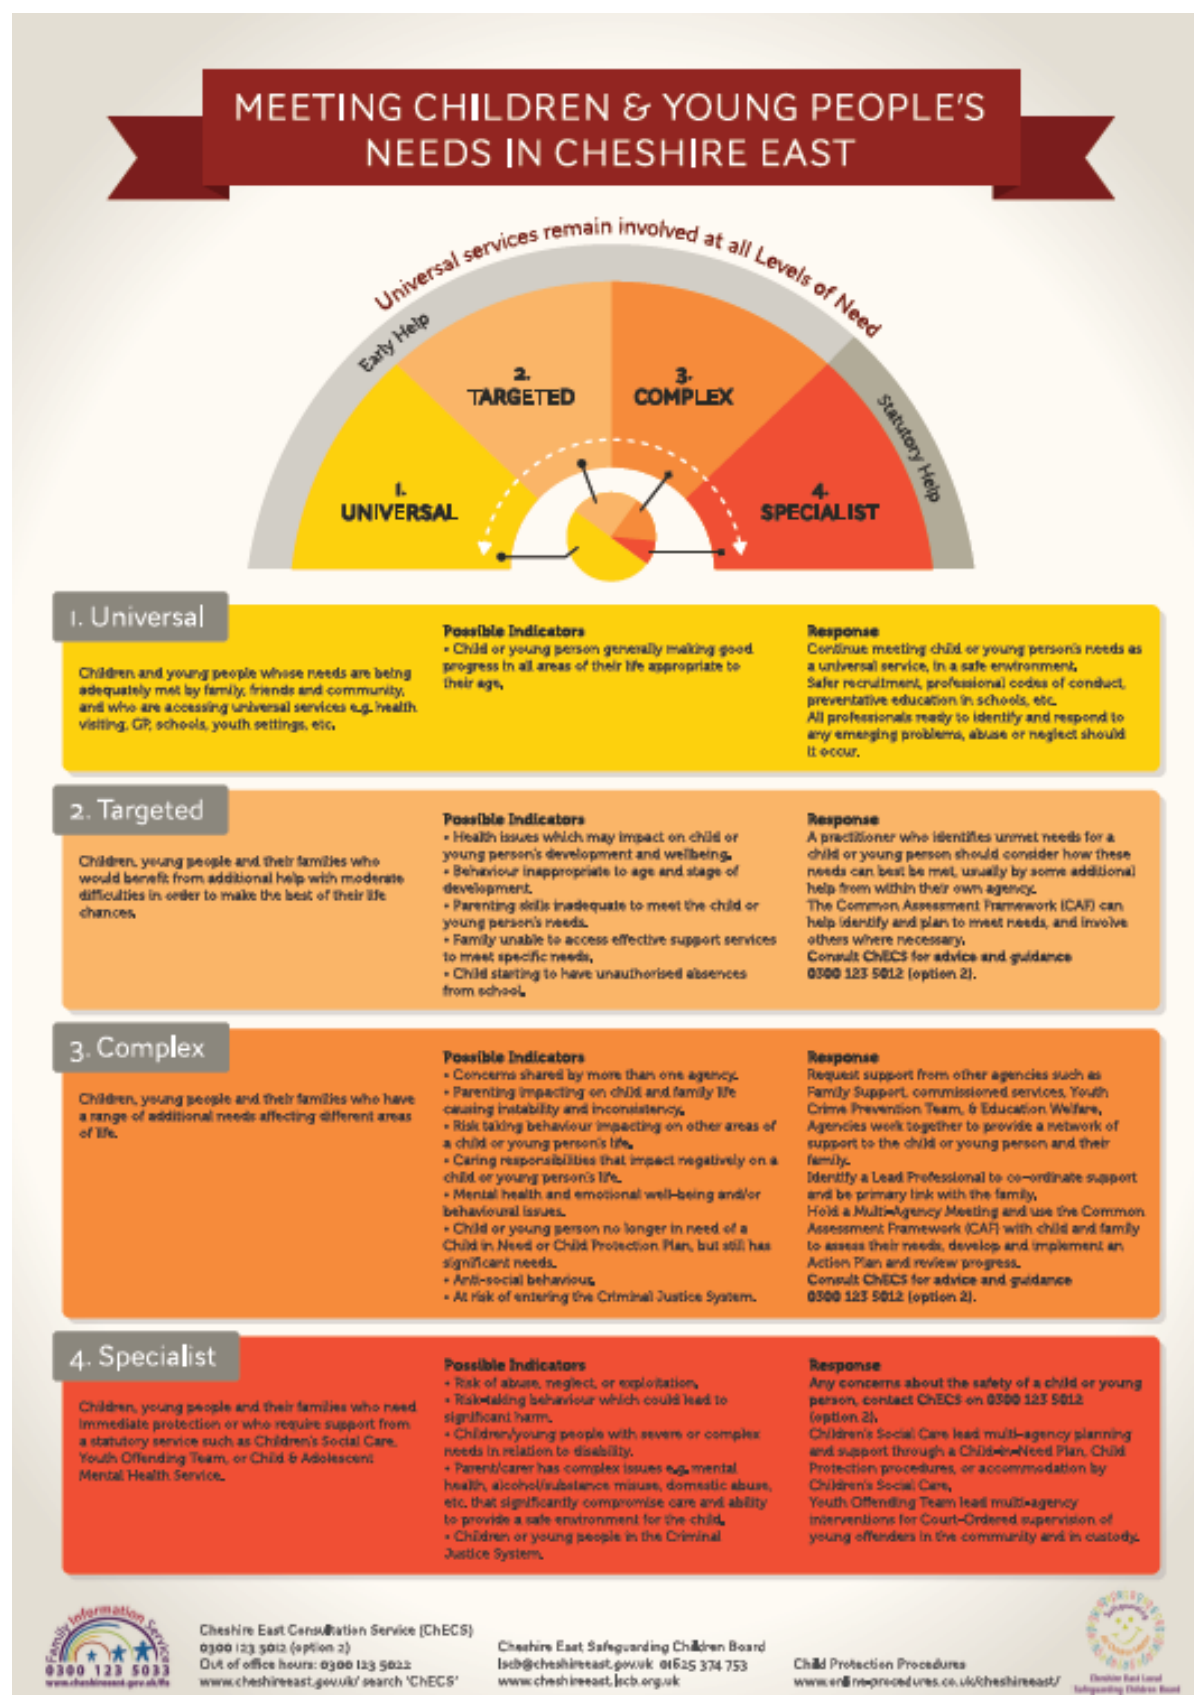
MEETING CHILDREN & YOUNG PEOPLE'S NEEDS IN CHESHIRE EAST

Universal services remain involved at all Levels of Need

Early Help

Statutory Help

1. UNIVERSAL

2. TARGETED

3. COMPLEX

4. SPECIALIST

1. Universal

Children and young people whose needs are being adequately met by family, friends and community, and who are accessing universal services e.g. health visiting, GP, schools, youth settings, etc.

Possible Indicators
• Child or young person generally making good progress in all areas of their life appropriate to their age.

Response
Continue meeting child or young person's needs as a universal service, in a safe environment.
Safer recruitment, professional codes of conduct, preventative education in schools, etc.
All professionals ready to identify and respond to any emerging problems, abuse or neglect should it occur.

2. Targeted

Children, young people and their families who would benefit from additional help with moderate difficulties in order to make the best of their life chances.

Possible Indicators
• Health issues which may impact on child or young person's development and wellbeing.
• Behaviour inappropriate to age and stage of development.
• Parenting skills inadequate to meet the child or young person's needs.
• Family unable to access effective support services to meet specific needs.
• Child starting to have unauthorised absences from school.

Response
A practitioner who identifies unmet needs for a child or young person should consider how these needs can best be met, usually by some additional help from within their own agency.
The Common Assessment Framework (CAF) can help identify and plan to meet needs, and involve others where necessary.
Consult ChECS for advice and guidance 0300 123 5012 (option 2).

3. Complex

Children, young people and their families who have a range of additional needs affecting different areas of life.

Possible Indicators
• Concerns shared by more than one agency.
• Parenting impacting on child and family life causing instability and inconsistency.
• Risk taking behaviour impacting on other areas of a child or young person's life.
• Caring responsibilities that impact negatively on a child or young person's life.
• Mental health and emotional well-being and/or behavioural issues.
• Child or young person no longer in need of a Child in Need or Child Protection Plan, but still has significant needs.
• Anti-social behaviour.
• At risk of entering the Criminal Justice System.

Response
Request support from other agencies such as Family Support, commissioned services, Youth Crime Prevention Team, & Education Welfare.
Agencies work together to provide a network of support to the child or young person and their family.
Identify a Lead Professional to co-ordinate support and be primary link with the family.
Hold a Multi-Agency Meeting and use the Common Assessment Framework (CAF) with child and family to assess their needs, develop and implement an Action Plan and review progress.
Consult ChECS for advice and guidance 0300 123 5012 (option 2).

4. Specialist

Children, young people and their families who need immediate protection or who require support from a statutory service such as Children's Social Care, Youth Offending Team, or Child & Adolescent Mental Health Service.

Possible Indicators
• Risk of abuse, neglect, or exploitation.
• Risk-taking behaviour which could lead to significant harm.
• Children/young people with severe or complex needs in relation to disability.
• Parent/carer has complex issues e.g. mental health, alcohol/substance misuse, domestic abuse, etc. that significantly compromise care and ability to provide a safe environment for the child.
• Children or young people in the Criminal Justice System.

Response
Any concerns about the safety of a child or young person, contact ChECS on 0300 123 5012 (option 2).
Children's Social Care lead multi-agency planning and support through a Child-in-Need Plan, Child Protection procedures, or accommodation by Children's Social Care.
Youth Offending Team lead multi-agency interventions for Court-Ordered supervision of young offenders in the community and in custody.

Family Information Service
0300 123 5033
www.cheshireeast.gov.uk/fis

Cheshire East Consultation Service (ChECS)
0300 123 5012 (option 2)
Out of office hours: 0300 123 5022
www.cheshireeast.gov.uk/ search 'ChECS'

Cheshire East Safeguarding Children Board
lscb@cheshireeast.gov.uk 01625 374 753
www.cheshireeastlscb.org.uk

Child Protection Procedures
www.online-procedures.co.uk/cheshireeast/

Cheshire East Local Safeguarding Children Board